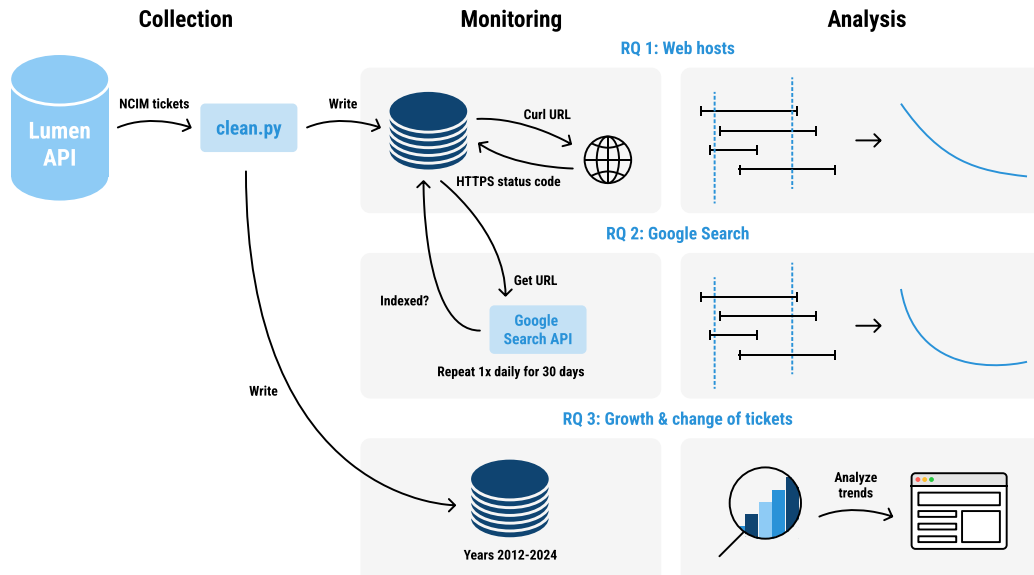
Collection

Monitoring

Analysis

Lumen API

NCIM tickets

clean.py

Write

Write

RQ 1: Web hosts

Curl URL

HTTPS status code

RQ 2: Google Search

Get URL

Indexed?

Google Search API

Repeat 1x daily for 30 days

RQ 3: Growth & change of tickets

Years 2012-2024

Analyze trends